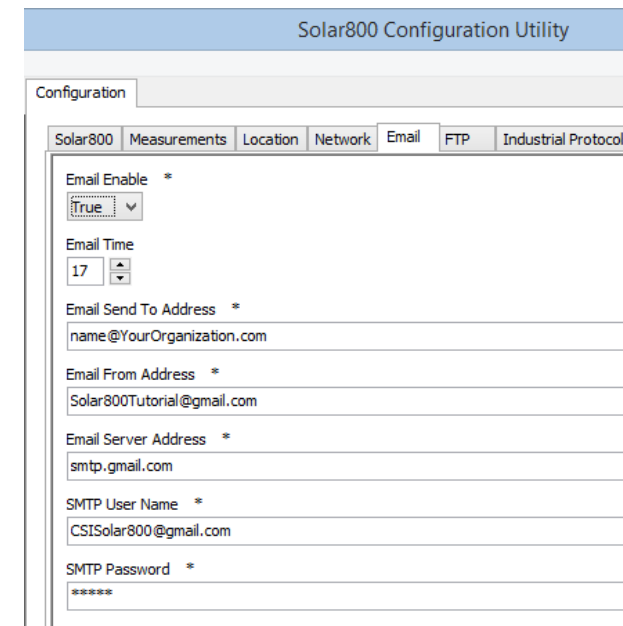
Solar800 Configuration Utility

Configuration

Solar800 | Measurements | Location | Network | Email | FTP | Industrial Protocol

Email Enable *
True

Email Time
17

Email Send To Address *
name@YourOrganization.com

Email From Address *
Solar800Tutorial@gmail.com

Email Server Address *
smtp.gmail.com

SMTP User Name *
CSISolar800@gmail.com

SMTP Password *
*****